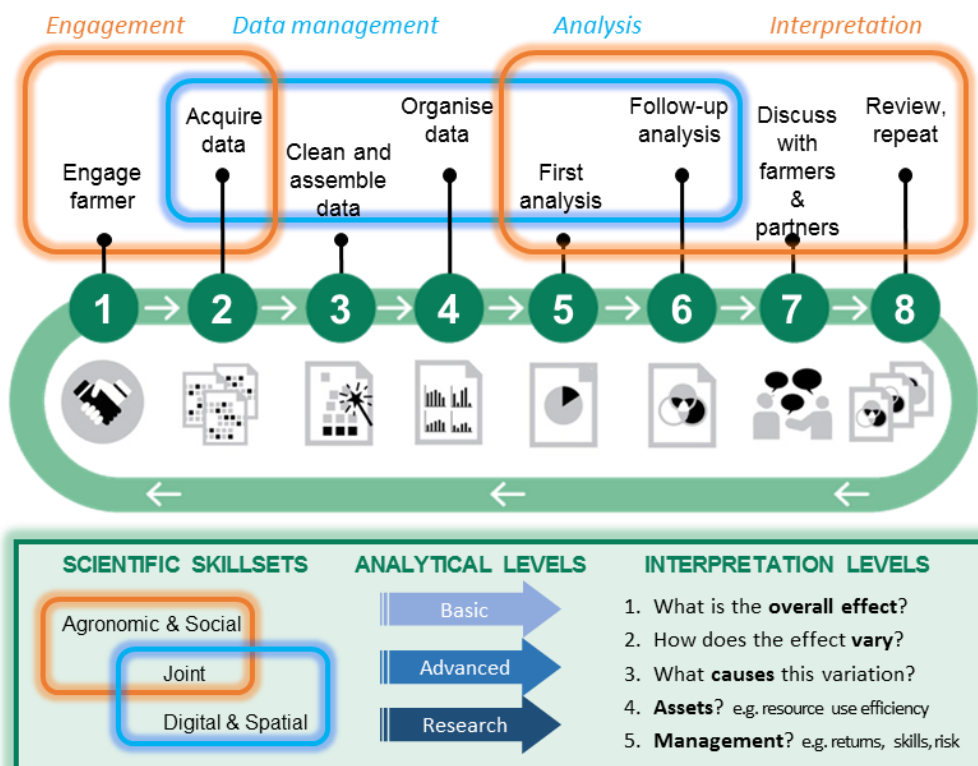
Engagement
Data management
Analysis
Interpretation

Engage farmer
Acquire data
Clean and assemble data
Organise data
First analysis
Follow-up analysis
Discuss with farmers & partners
Review, repeat

1
2
3
4
5
6
7
8

SCIENTIFIC SKILLSETS
Agronomic & Social
Joint
Digital & Spatial

ANALYTICAL LEVELS
Basic
Advanced
Research

INTERPRETATION LEVELS
1. What is the **overall effect**?
2. How does the effect **vary**?
3. What **causes** this variation?
4. **Assets**? e.g. resource use efficiency
5. **Management**? e.g. returns, skills, risk